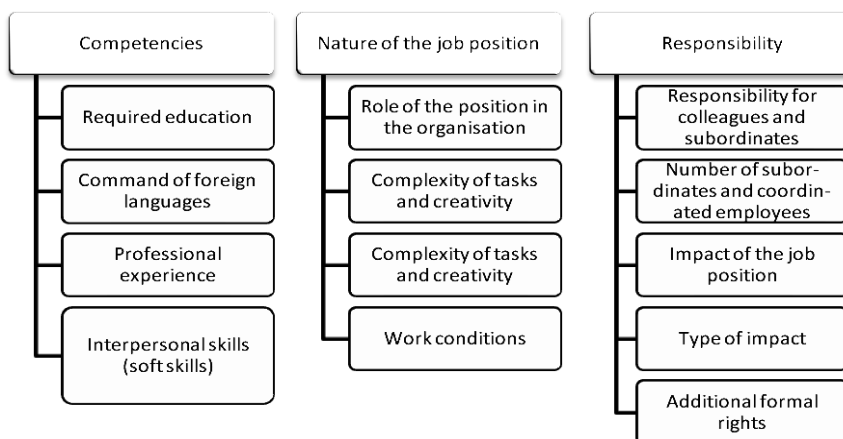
Competencies

Required education

Command of foreign languages

Professional experience

Interpersonal skills (soft skills)

Nature of the job position

Role of the position in the organisation

Complexity of tasks and creativity

Complexity of tasks and creativity

Work conditions

Responsibility

Responsibility for colleagues and subordinates

Number of subordinates and coordinated employees

Impact of the job position

Type of impact

Additional formal rights